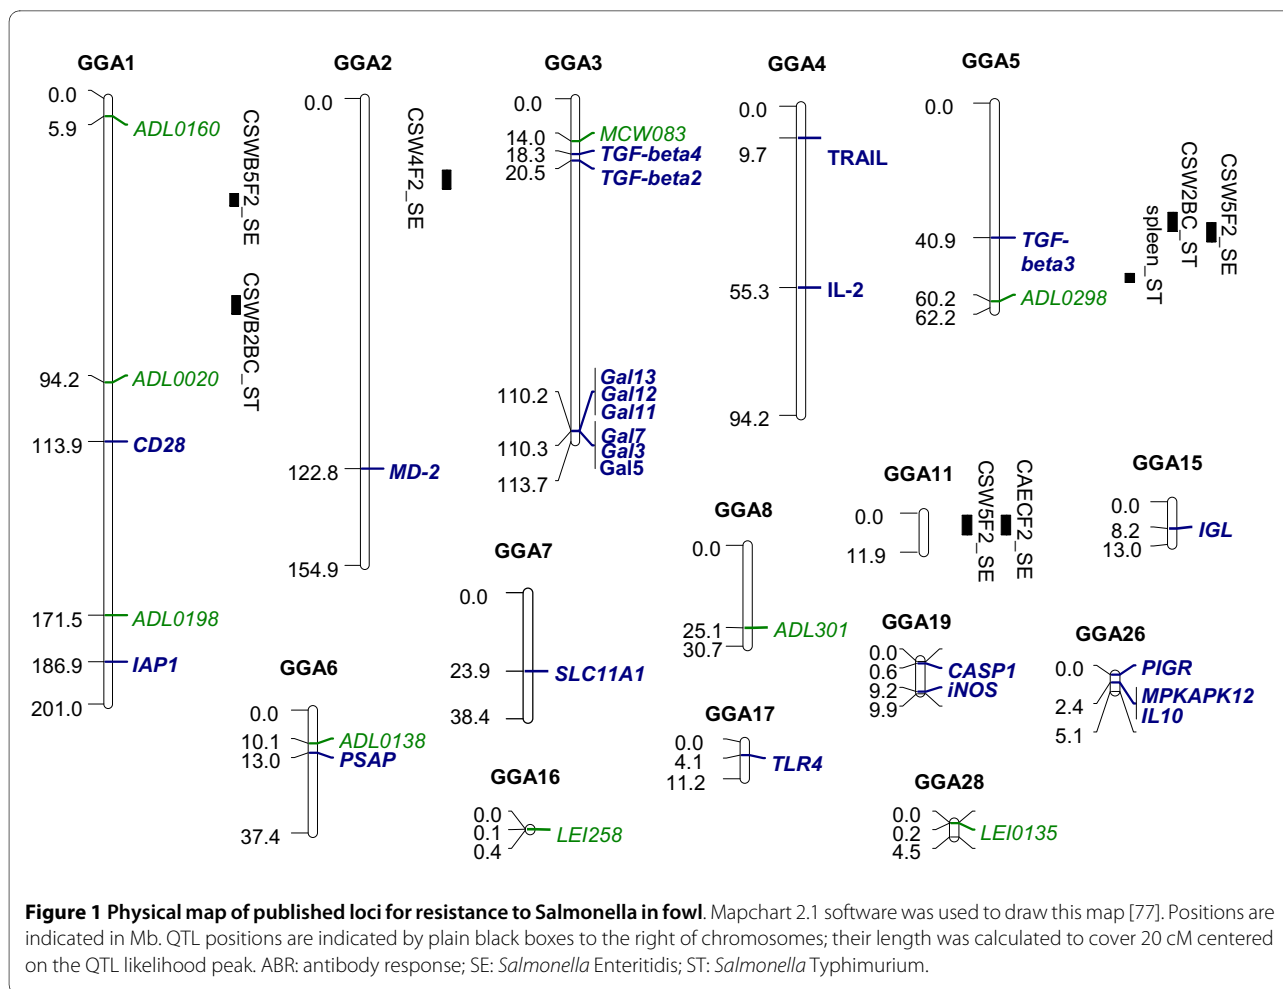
GGA1

0.0
5.9 ADL0160
94.2 ADL0020
113.9 CD28
171.5 ADL0198
186.9 IAP1
201.0

CSWB5F2_SE
CSWB2BC_ST

GGA2

0.0
122.8 MD-2
154.9

CSW4F2_SE

GGA3

0.0
14.0 MCW083
18.3 TGF-beta4
20.5 TGF-beta2
110.2
110.3
113.7
Gal13
Gal12
Gal11
Gal7
Gal3
Gal5

GGA4

0.0
9.7 TRAIL
55.3 IL-2
94.2

GGA5

0.0
40.9 TGF-beta3
60.2
62.2 ADL0298

CSW2BC_ST
spleen_ST
CSW5F2_SE

GGA6

0.0
10.1 ADL0138
13.0 PSAP
37.4

GGA7

0.0
23.9 SLC11A1
38.4

GGA8

0.0
25.1 ADL301
30.7

GGA11

0.0
11.9

CSW5F2_SE
CAECF2_SE

GGA15

0.0
8.2 IGL
13.0

GGA16

0.0
0.1 LEI258
0.4

GGA17

0.0
4.1 TLR4
11.2

GGA19

0.0
0.6 CASP1
9.2 iNOS
9.9

GGA26

0.0 PIGR
2.4 MPKAPK12
5.1 IL10

GGA28

0.0
0.2 LEI0135
4.5

**Figure 1 Physical map of published loci for resistance to Salmonella in fowl**. Mapchart 2.1 software was used to draw this map [77]. Positions are indicated in Mb. QTL positions are indicated by plain black boxes to the right of chromosomes; their length was calculated to cover 20 cM centered on the QTL likelihood peak. ABR: antibody response; SE: *Salmonella* Enteritidis; ST: *Salmonella* Typhimurium.